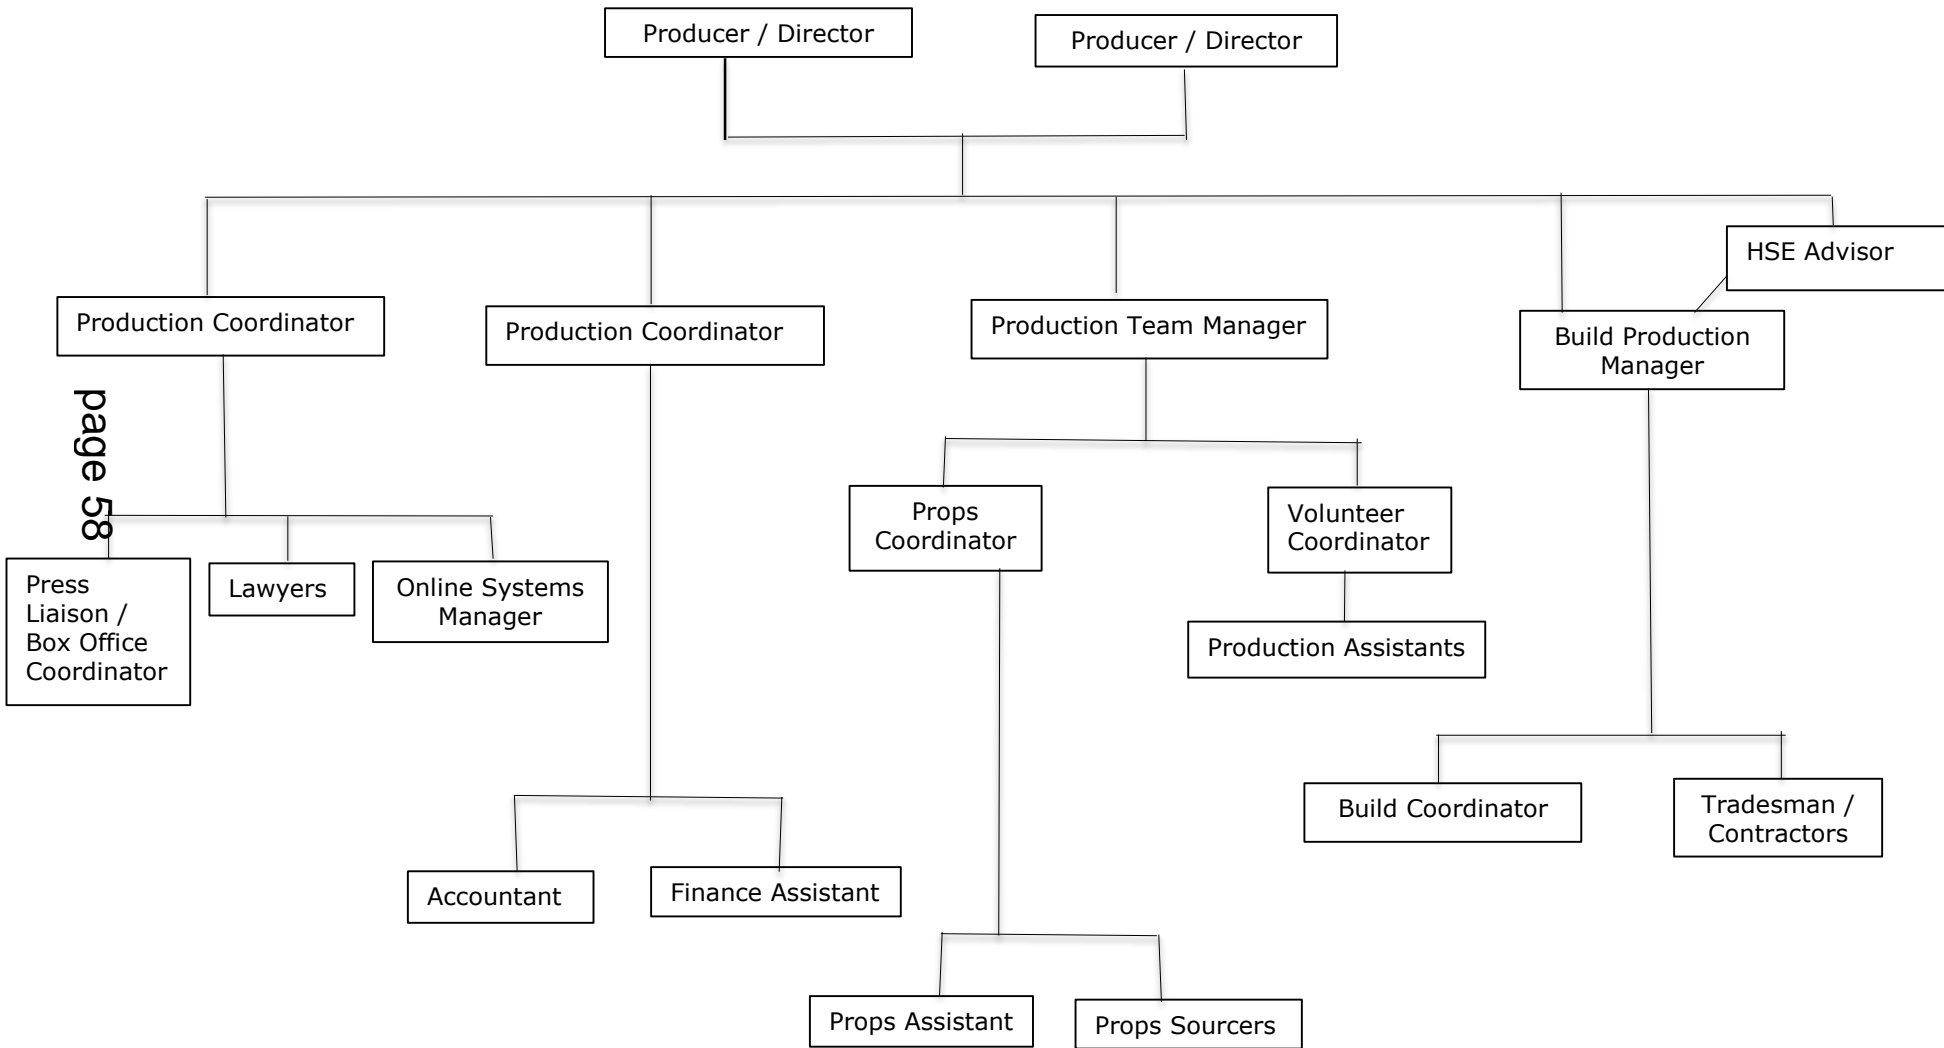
Producer / Director

Producer / Director

HSE Advisor

Production Coordinator

Production Coordinator

Production Team Manager

Build Production Manager

page 58

Press Liaison / Box Office Coordinator

Lawyers

Online Systems Manager

Props Coordinator

Volunteer Coordinator

Production Assistants

Build Coordinator

Tradesman / Contractors

Accountant

Finance Assistant

Props Assistant

Props Sourcers